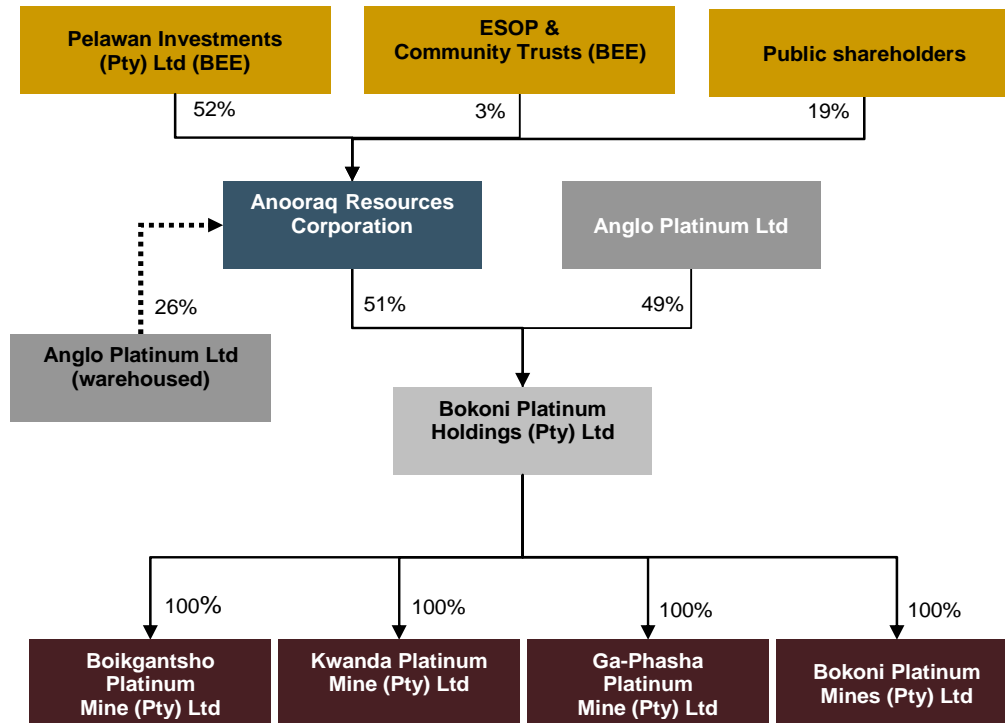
Pelawan Investments (Pty) Ltd (BEE)

ESOP & Community Trusts (BEE)

Public shareholders

52%

3%

19%

Anooraq Resources Corporation

Anglo Platinum Ltd

26%

51%

49%

Anglo Platinum Ltd (warehoused)

Bokoni Platinum Holdings (Pty) Ltd

100%

100%

100%

100%

Boikgantsho Platinum Mine (Pty) Ltd

Kwanda Platinum Mine (Pty) Ltd

Ga-Phasha Platinum Mine (Pty) Ltd

Bokoni Platinum Mines (Pty) Ltd